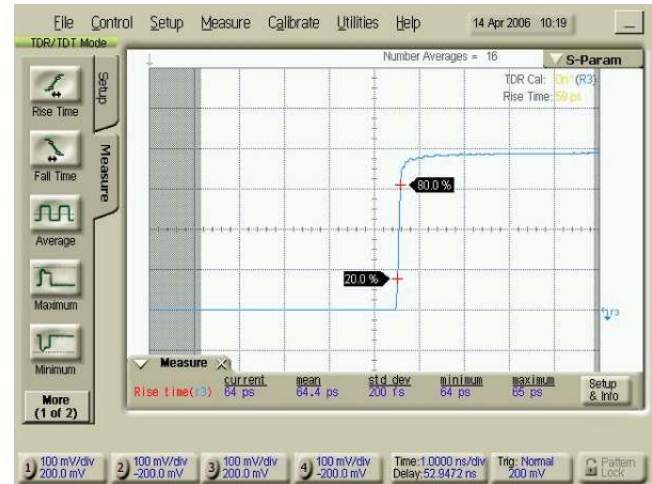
File Control Setup Measure Calibrate Utilities Help 14 Apr 2006 10:19

TDR/TDT Mode

Setup

Measure

Rise Time

Fall Time

Average

Maximum

Minimum

More (1 of 2)

Number Averages = 16

S-Param

TDR Cal: On*(R3)
Rise Time: 59 ps

80.0 %

20.0 %

r3

Measure

| | current | mean | std dev | minimum | maximum |
|---|---|---|---|---|---|
| Rise time(r3) | 64 ps | 64.4 ps | 200 fs | 64 ps | 65 ps |

Setup & Info

1) 100 mV/div 200.0 mV
2) 100 mV/div -200.0 mV
3) 100 mV/div 200.0 mV
4) 100 mV/div -200.0 mV

Time: 1.0000 ns/div
Delay: 52.9472 ns

Trig: Normal 200 mV

Pattern Lock